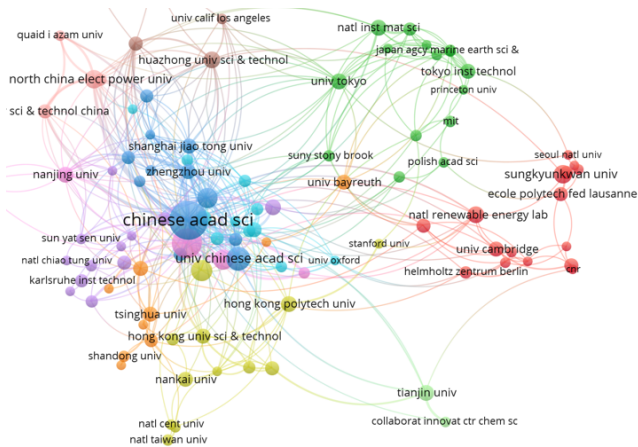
univ calif los angeles
quaid i azam univ
natl inst mat sci
japan agcy marine earth sci &
huazhong univ sci & technol
north china elect power univ
univ tokyo
tokyo inst technol
princeton univ
sci & technol china
mit
shanghai jiao tong univ
seoul natl univ
suny stony brook
polish acad sci
zhengzhou univ
sungkyunkwan univ
nanjing univ
univ bayreuth
ecole polytech fed lausanne
chinese acad sci
natl renewable energy lab
sun yat sen univ
stanford univ
univ chinese acad sci
univ cambridge
natl chiao tung univ
univ oxford
helmholtz zentrum berlin
cnr
karlsruhe inst technol
hong kong polytech univ
tsinghua univ
hong kong univ sci & technol
shandong univ
nankai univ
tianjin univ
natl cent univ
collaborat innovat ctr chem sc
natl taiwan univ